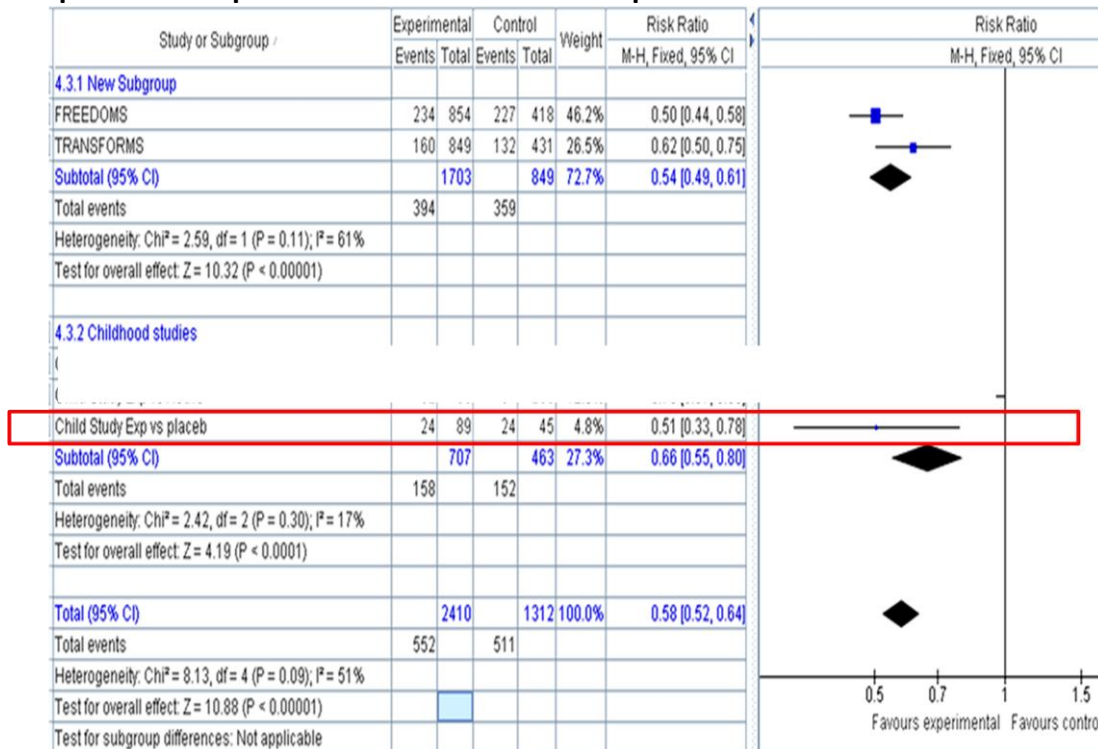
| Study or Subgroup | Experimental Events | Experimental Total | Control Events | Control Total | Weight | Risk Ratio M-H, Fixed, 95% CI |
|---|---|---|---|---|---|---|
| 4.3.1 New Subgroup | | | | | | |
| FREEDOMS | 234 | 854 | 227 | 418 | 46.2% | 0.50 [0.44, 0.58] |
| TRANSFORMS | 160 | 849 | 132 | 431 | 26.5% | 0.62 [0.50, 0.75] |
| Subtotal (95% CI) | | 1703 | | 849 | 72.7% | 0.54 [0.49, 0.61] |
| Total events | 394 | | 359 | | | |
| Heterogeneity: Chi² = 2.59, df = 1 (P = 0.11); I² = 61% | | | | | | |
| Test for overall effect: Z = 10.32 (P < 0.00001) | | | | | | |
| 4.3.2 Childhood studies | | | | | | |
| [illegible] | | | | | | |
| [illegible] | | | | | | |
| Child Study Exp vs placeb | 24 | 89 | 24 | 45 | 4.8% | 0.51 [0.33, 0.78] |
| Subtotal (95% CI) | | 707 | | 463 | 27.3% | 0.66 [0.55, 0.80] |
| Total events | 158 | | 152 | | | |
| Heterogeneity: Chi² = 2.42, df = 2 (P = 0.30); I² = 17% | | | | | | |
| Test for overall effect: Z = 4.19 (P < 0.0001) | | | | | | |
| Total (95% CI) | | 2410 | | 1312 | 100.0% | 0.58 [0.52, 0.64] |
| Total events | 552 | | 511 | | | |
| Heterogeneity: Chi² = 8.13, df = 4 (P = 0.09); I² = 51% | | | | | | |
| Test for overall effect: Z = 10.88 (P < 0.00001) | | | | | | |
| Test for subgroup differences: Not applicable | | | | | | |

Risk Ratio
M-H, Fixed, 95% CI

0.5 0.7 1 1.5
Favours experimental Favours contro